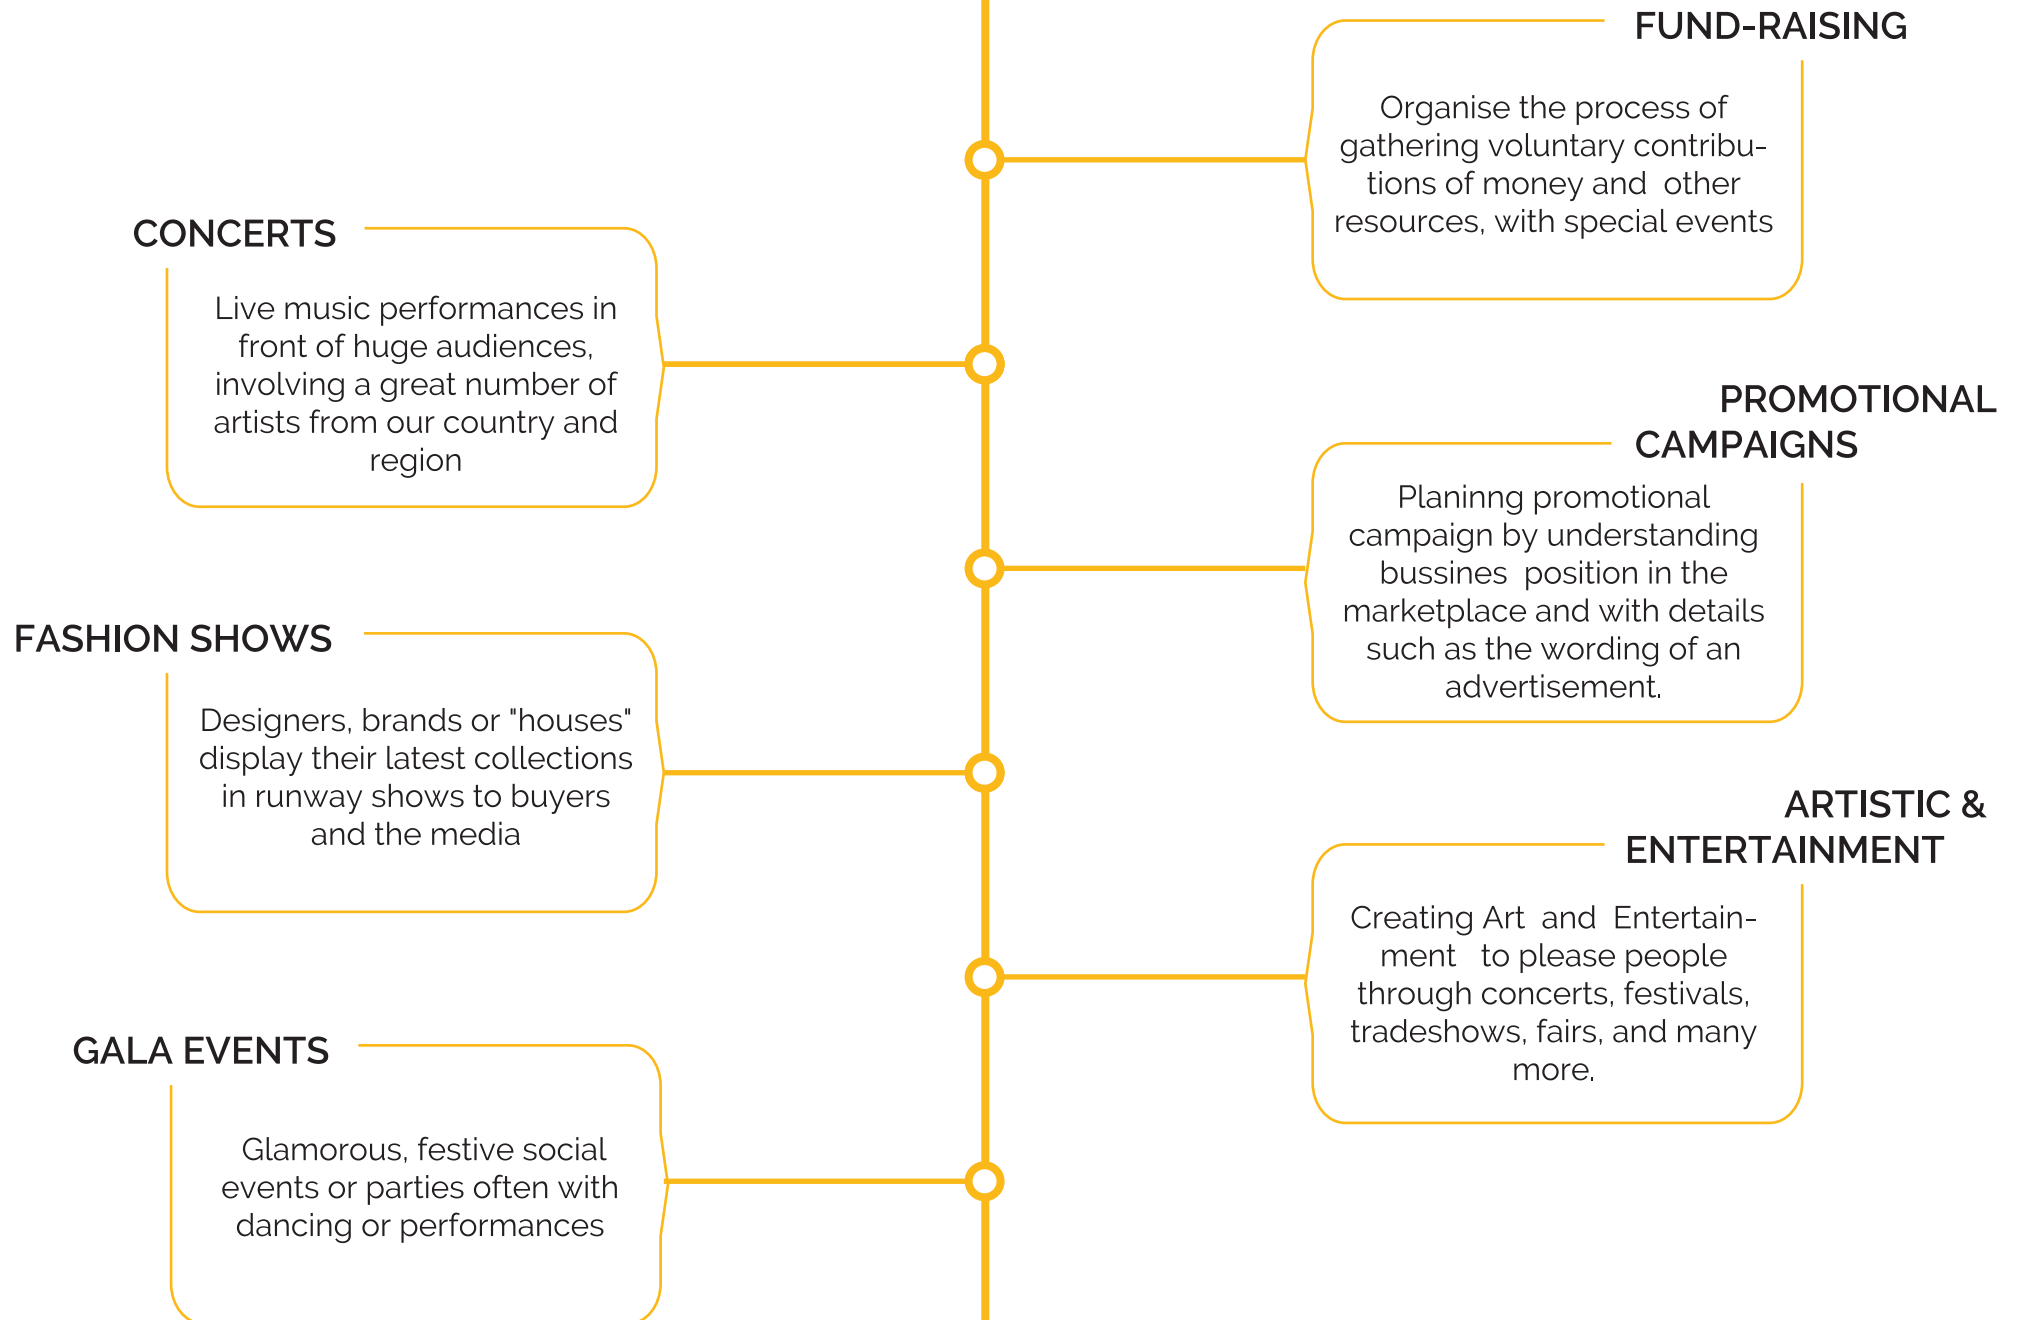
FUND-RAISING

Organise the process of gathering voluntary contributions of money and other resources, with special events

CONCERTS

Live music performances in front of huge audiences, involving a great number of artists from our country and region

PROMOTIONAL CAMPAIGNS

Planinng promotional campaign by understanding bussines position in the marketplace and with details such as the wording of an advertisement.

FASHION SHOWS

Designers, brands or "houses" display their latest collections in runway shows to buyers and the media

ARTISTIC & ENTERTAINMENT

Creating Art and Entertainment to please people through concerts, festivals, tradeshows, fairs, and many more.

GALA EVENTS

Glamorous, festive social events or parties often with dancing or performances